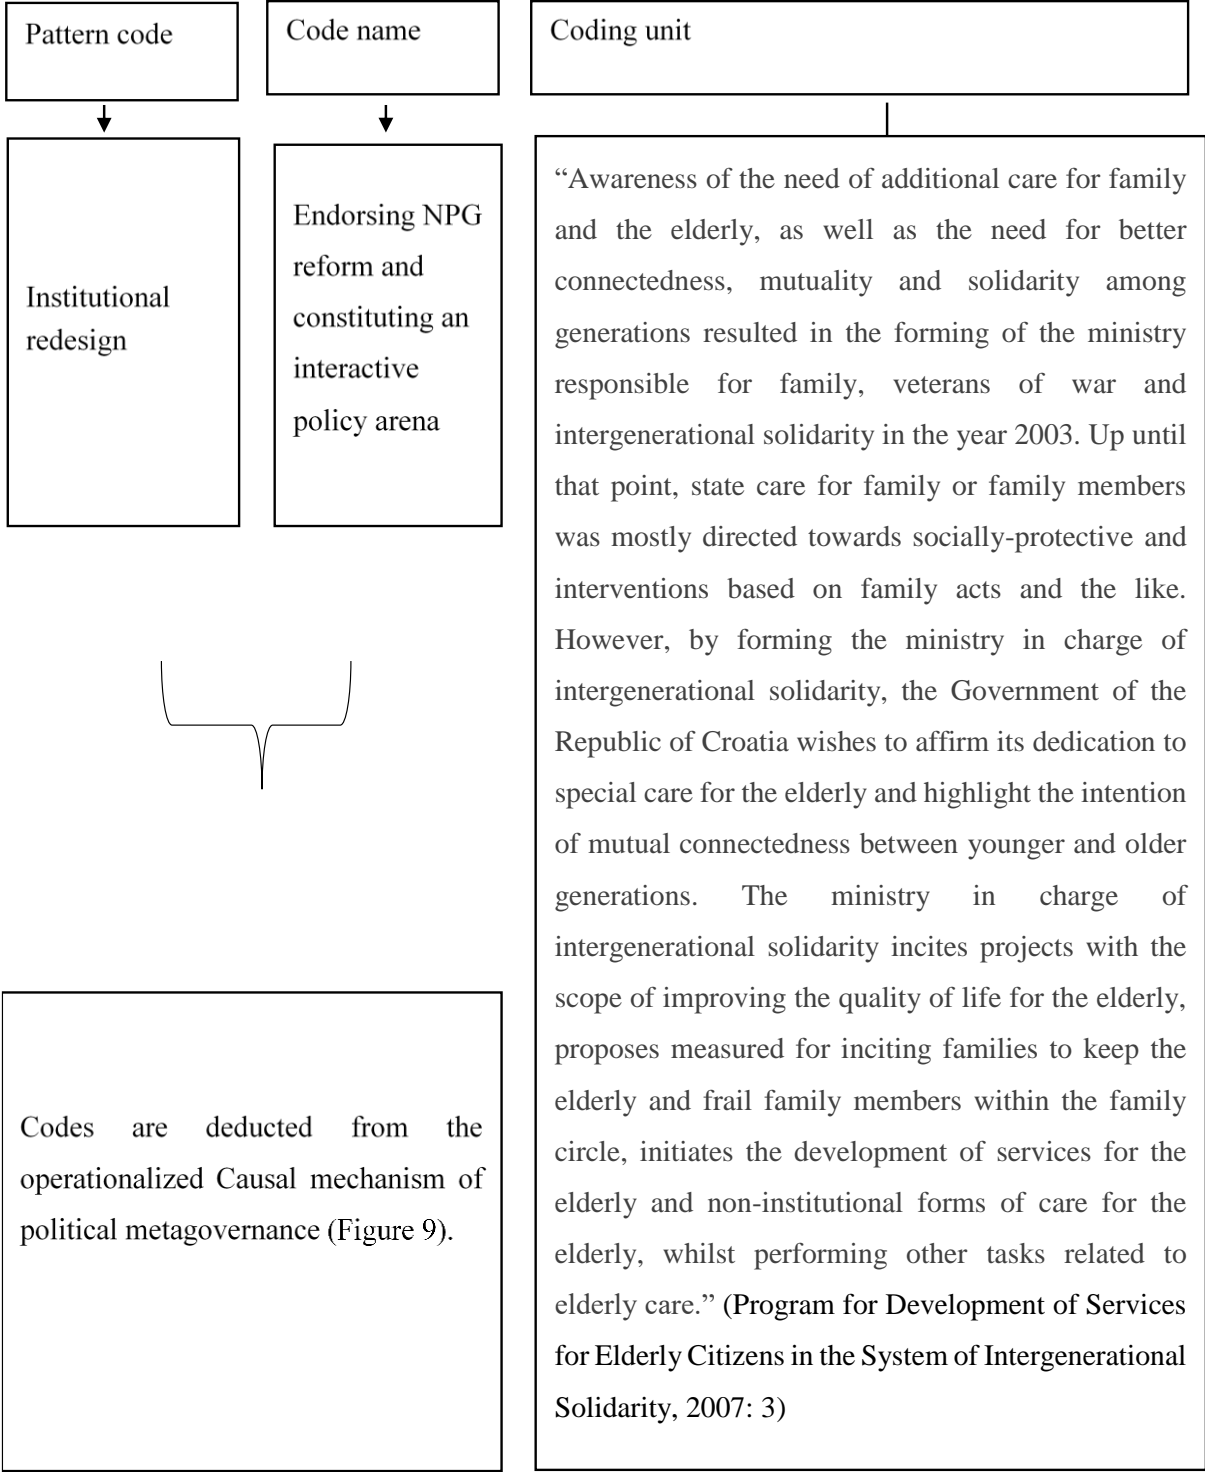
Pattern code

Code name

Coding unit

Institutional redesign

Endorsing NPG reform and constituting an interactive policy arena

"Awareness of the need of additional care for family and the elderly, as well as the need for better connectedness, mutuality and solidarity among generations resulted in the forming of the ministry responsible for family, veterans of war and intergenerational solidarity in the year 2003. Up until that point, state care for family or family members was mostly directed towards socially-protective and interventions based on family acts and the like. However, by forming the ministry in charge of intergenerational solidarity, the Government of the Republic of Croatia wishes to affirm its dedication to special care for the elderly and highlight the intention of mutual connectedness between younger and older generations. The ministry in charge of intergenerational solidarity incites projects with the scope of improving the quality of life for the elderly, proposes measured for inciting families to keep the elderly and frail family members within the family circle, initiates the development of services for the elderly and non-institutional forms of care for the elderly, whilst performing other tasks related to elderly care." (Program for Development of Services for Elderly Citizens in the System of Intergenerational Solidarity, 2007: 3)

Codes are deducted from the operationalized Causal mechanism of political metagovernance (Figure 9).